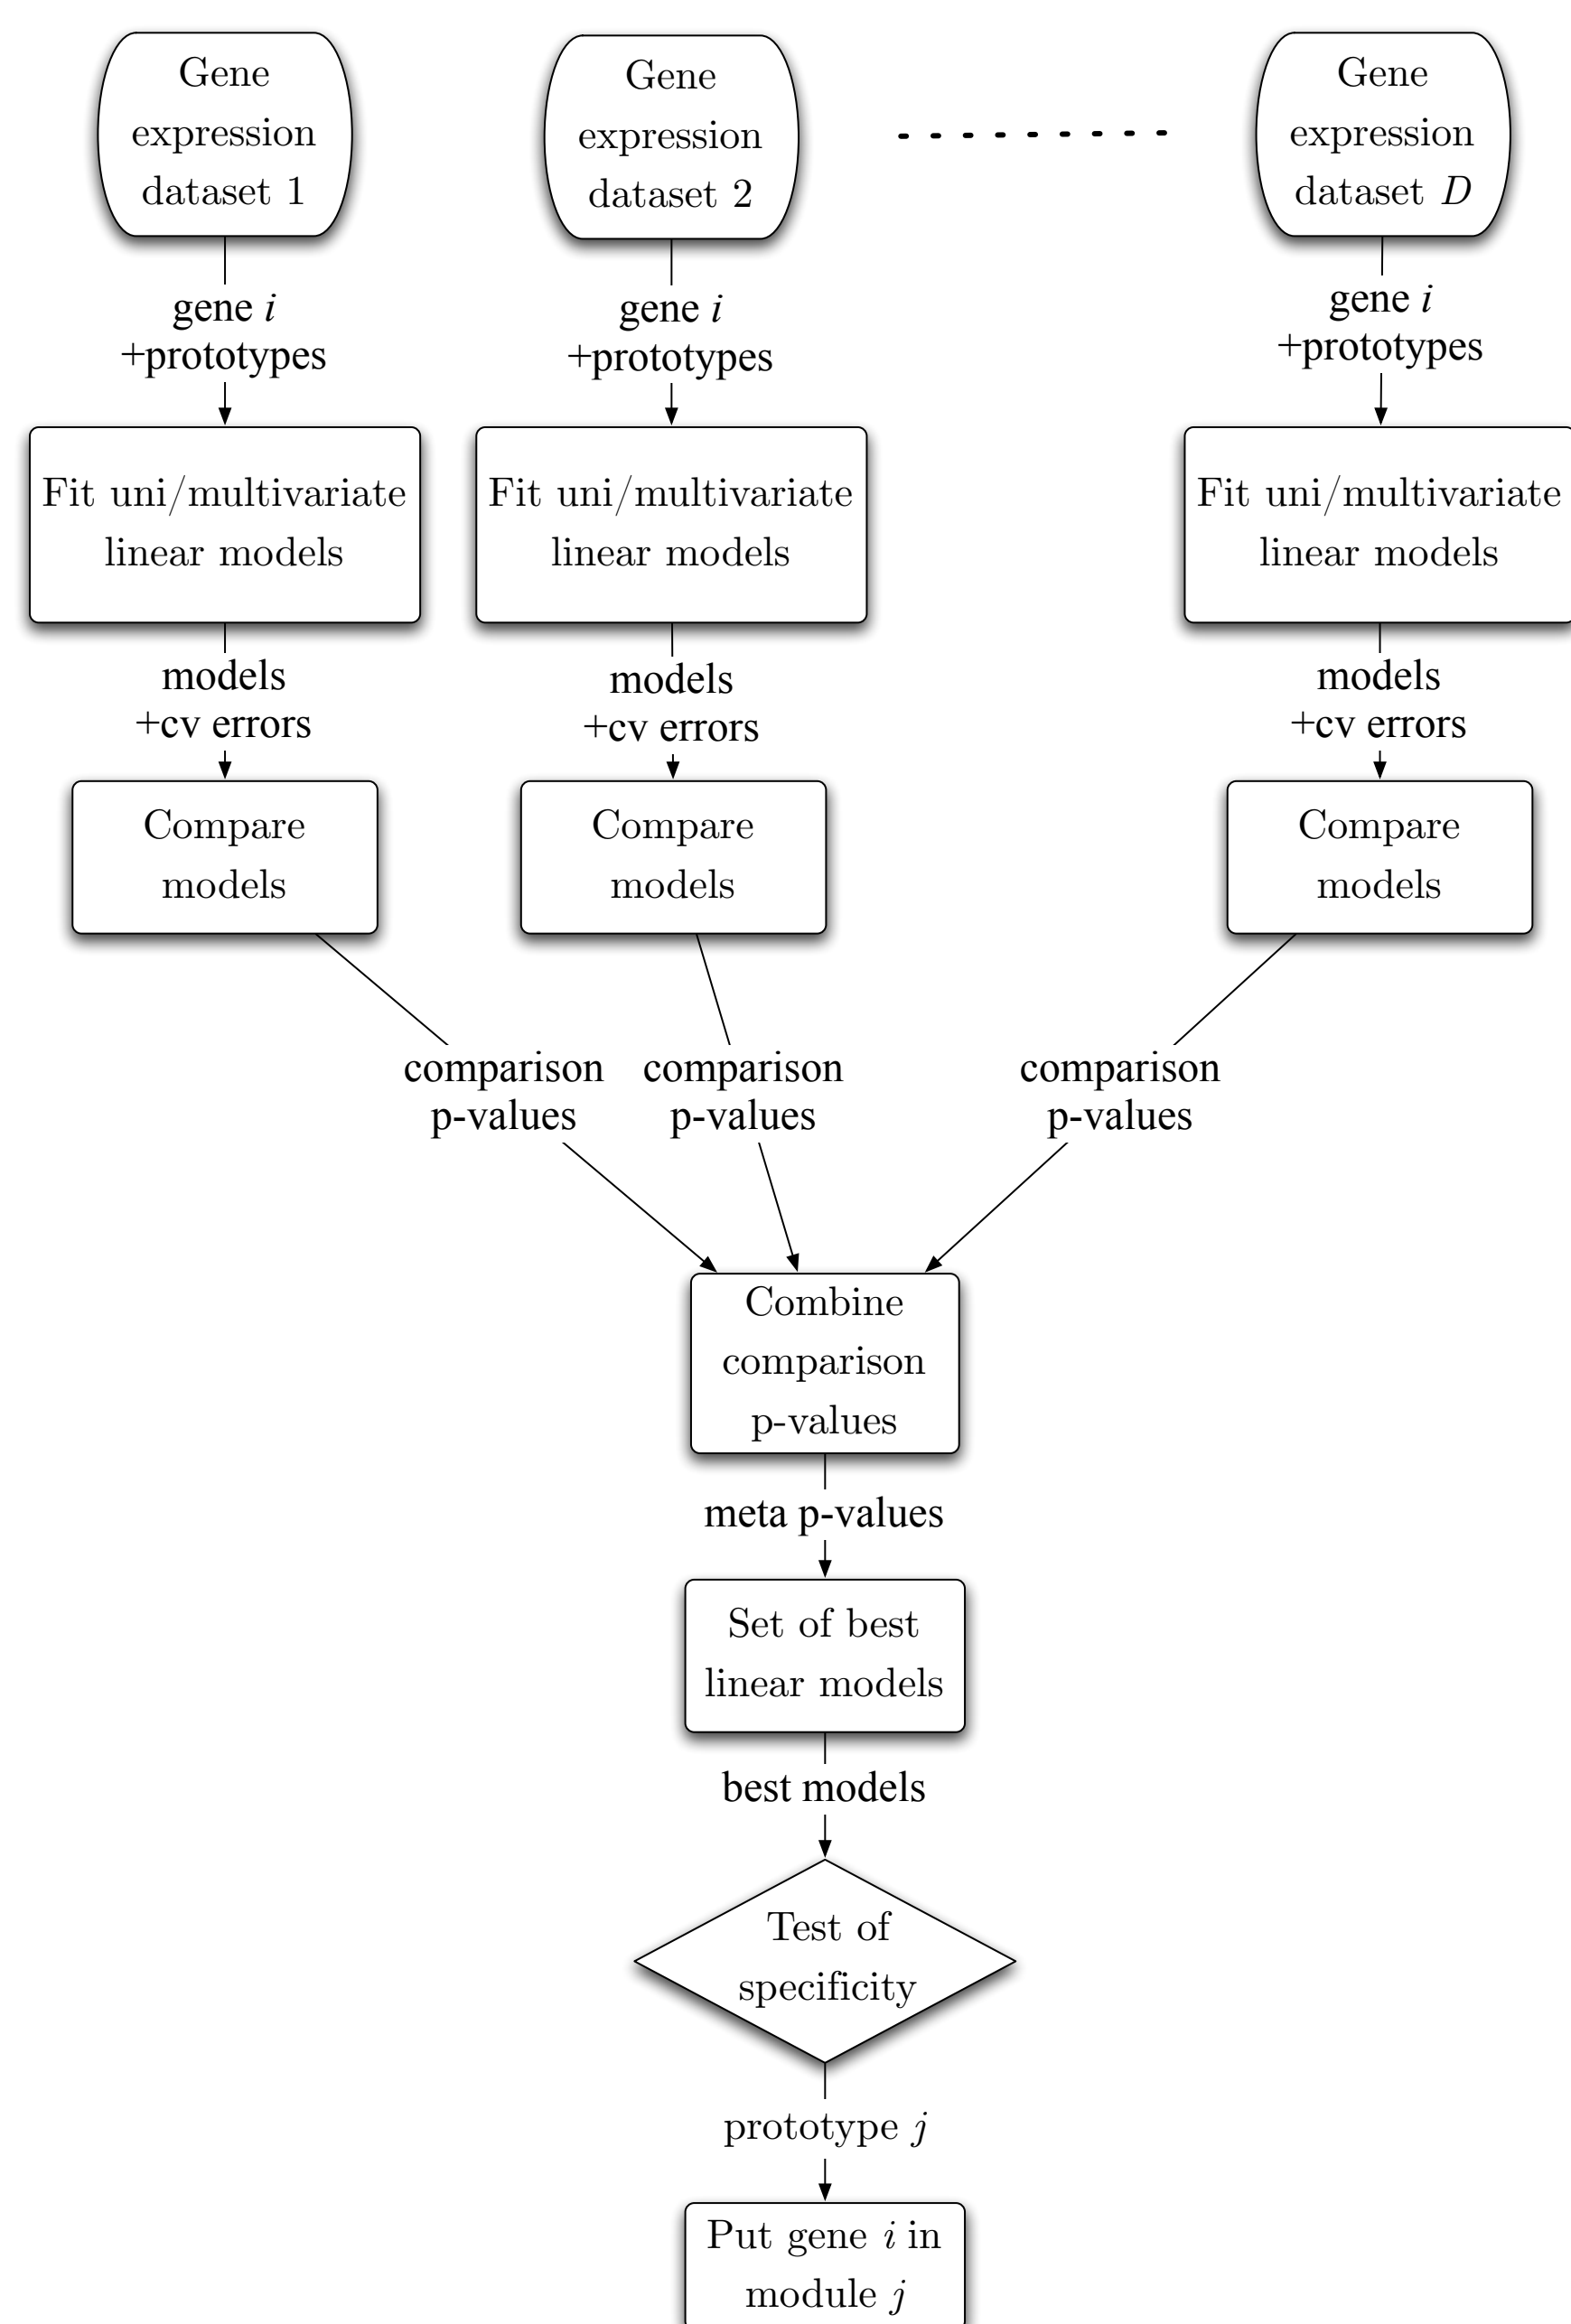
Gene expression dataset 1

Gene expression dataset 2

- - - - - - - - -

Gene expression dataset $D$

gene $i$ +prototypes

gene $i$ +prototypes

gene $i$ +prototypes

Fit uni/multivariate linear models

Fit uni/multivariate linear models

Fit uni/multivariate linear models

models +cv errors

models +cv errors

models +cv errors

Compare models

Compare models

Compare models

comparison p-values

comparison p-values

comparison p-values

Combine comparison p-values

meta p-values

Set of best linear models

best models

Test of specificity

prototype $j$

Put gene $i$ in module $j$